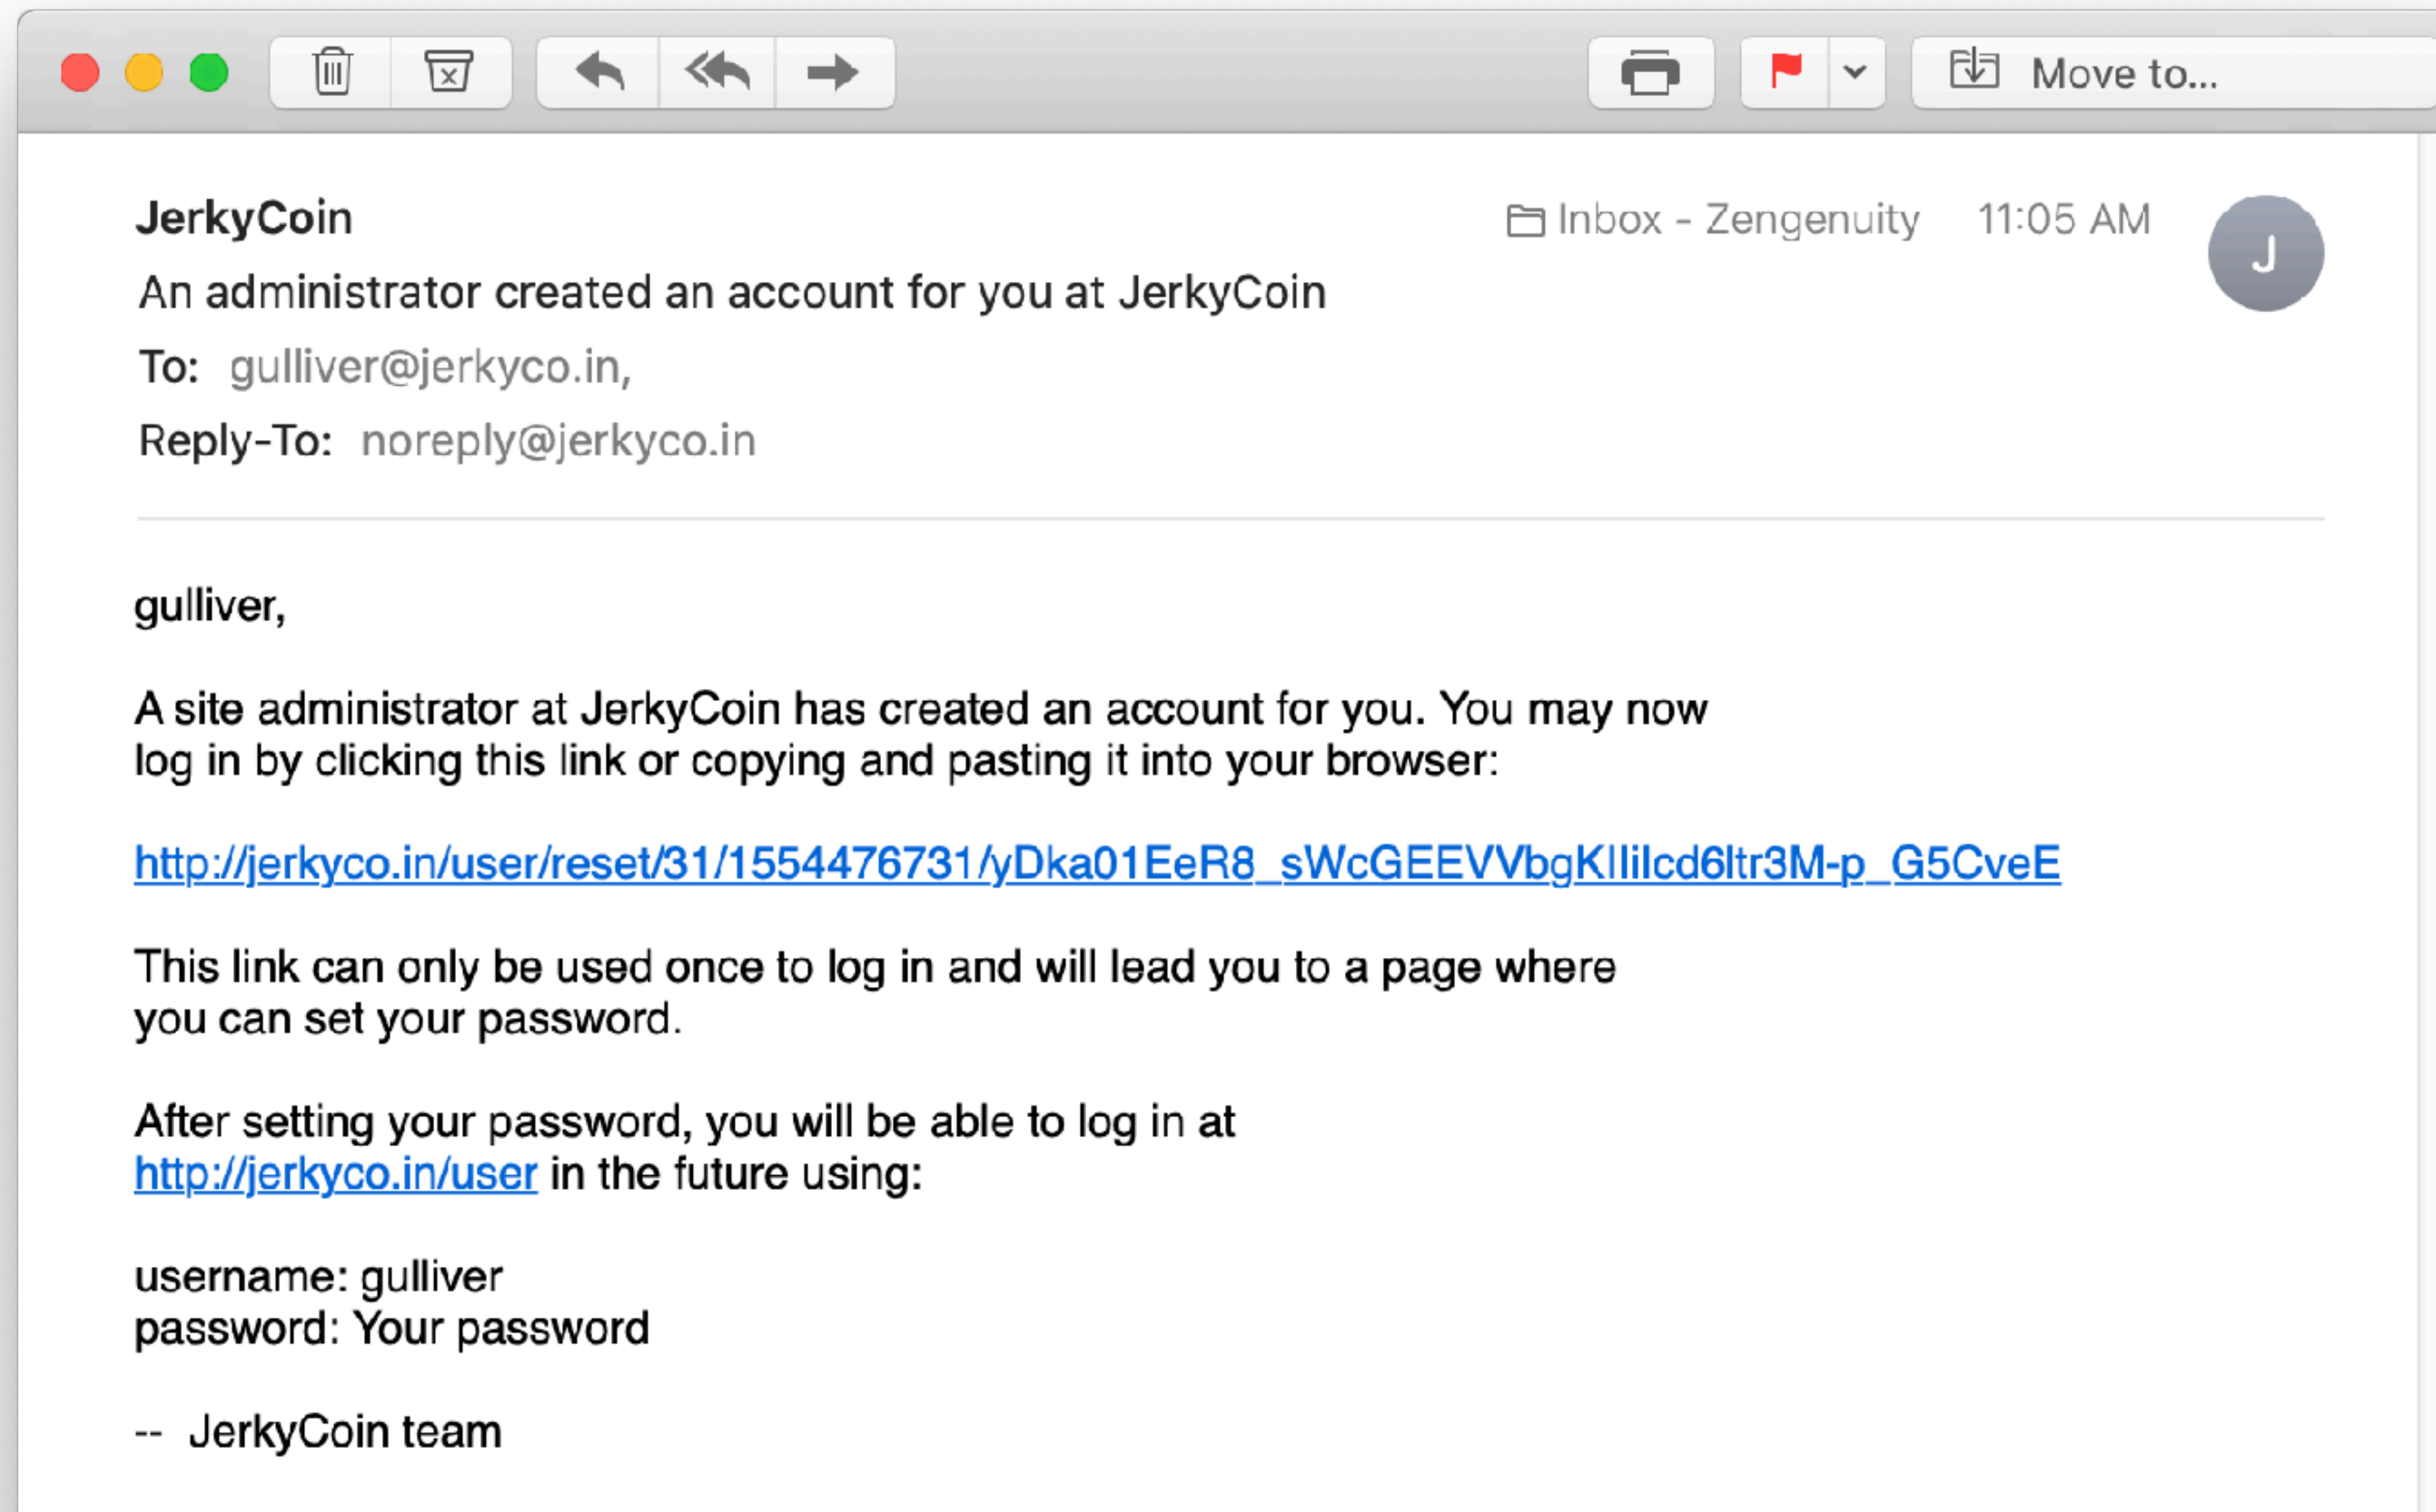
Move to...

JerkyCoin
Inbox - Zengenuity 11:05 AM
J
An administrator created an account for you at JerkyCoin
To: gulliver@jerkyco.in,
Reply-To: noreply@jerkyco.in

gulliver,

A site administrator at JerkyCoin has created an account for you. You may now log in by clicking this link or copying and pasting it into your browser:

http://jerkyco.in/user/reset/31/1554476731/yDka01EeR8_sWcGEEVVbgKIlilcd6ltr3M-p_G5CveE

This link can only be used once to log in and will lead you to a page where you can set your password.

After setting your password, you will be able to log in at http://jerkyco.in/user in the future using:

username: gulliver
password: Your password

-- JerkyCoin team